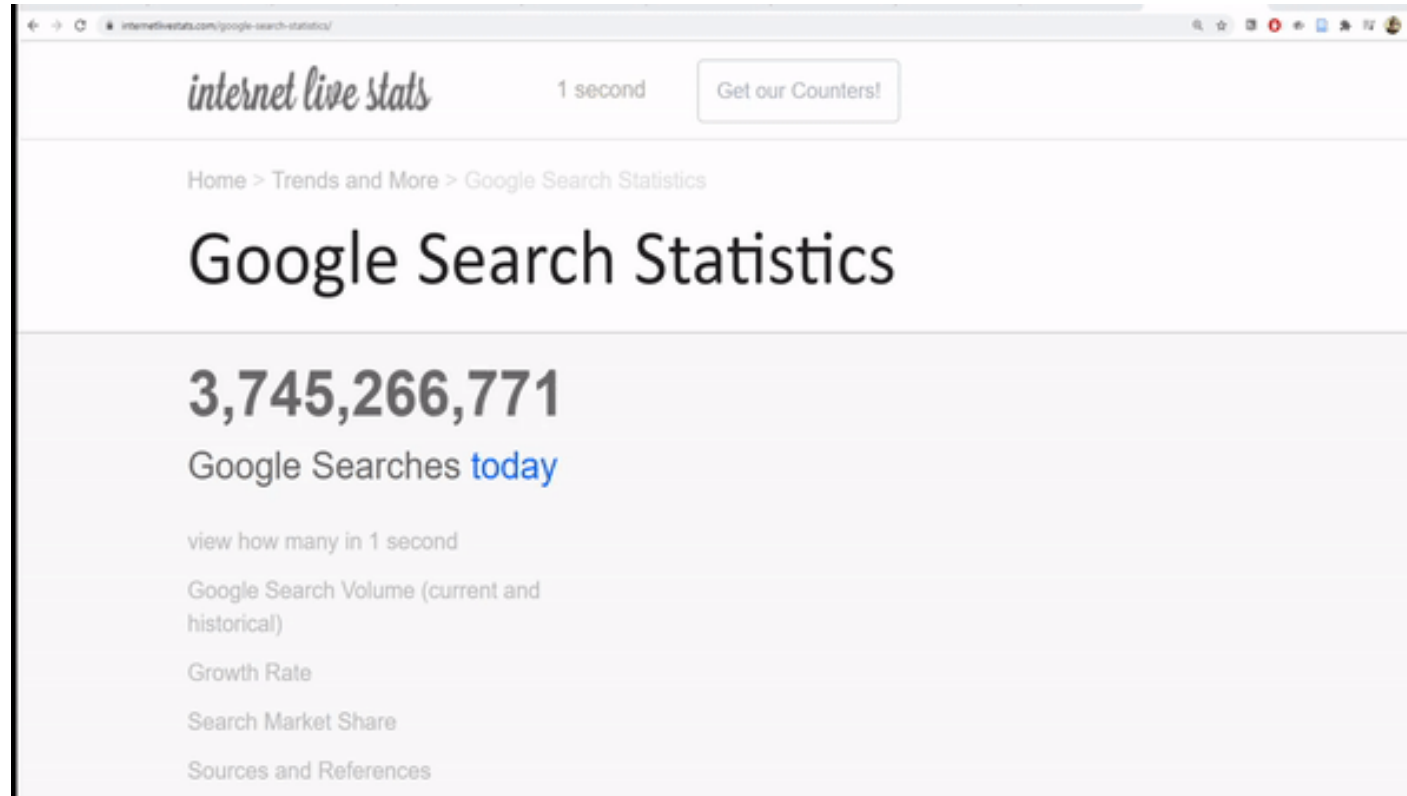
internetlivestats.com/google-search-statistics/

internet live stats

1 second

Get our Counters!

Home > Trends and More > Google Search Statistics

Google Search Statistics

3,745,266,771

Google Searches today

view how many in 1 second

Google Search Volume (current and historical)

Growth Rate

Search Market Share

Sources and References